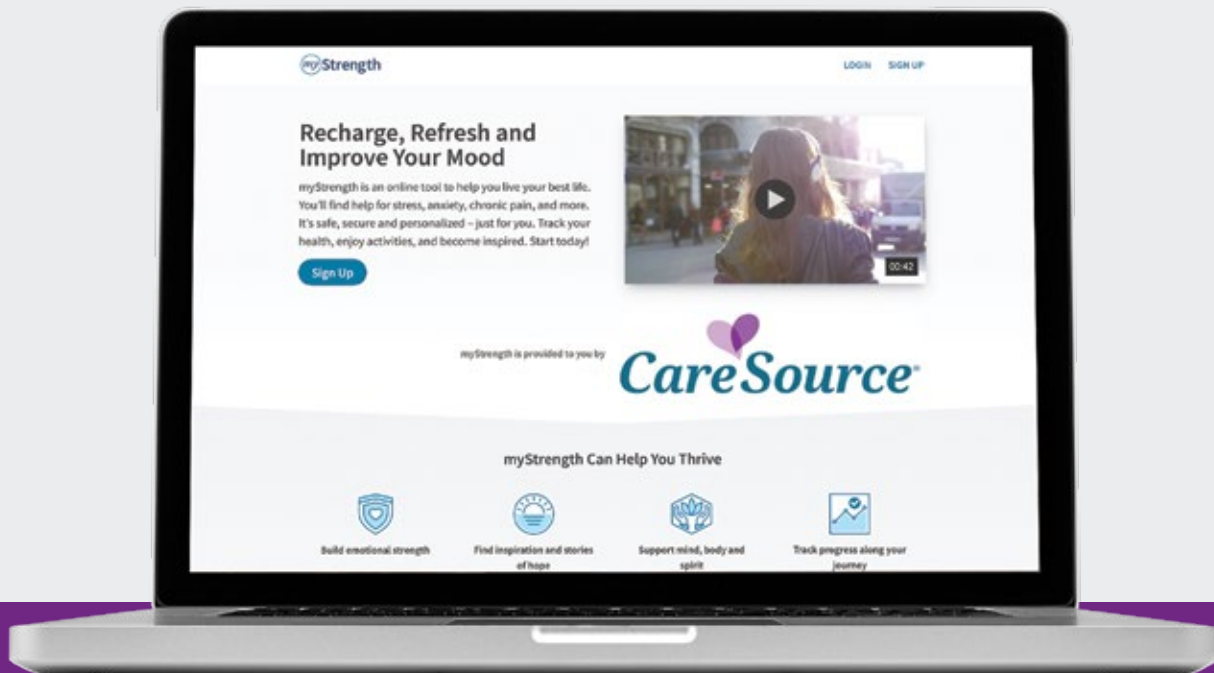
myStrength

LOGIN SIGN UP

Recharge, Refresh and Improve Your Mood

myStrength is an online tool to help you live your best life. You'll find help for stress, anxiety, chronic pain, and more. It's safe, secure and personalized – just for you. Track your health, enjoy activities, and become inspired. Start today!

Sign Up

00:42

myStrength is provided to you by

CareSource®

myStrength Can Help You Thrive

Build emotional strength

Find inspiration and stories of hope

Support mind, body and spirit

Track progress along your journey